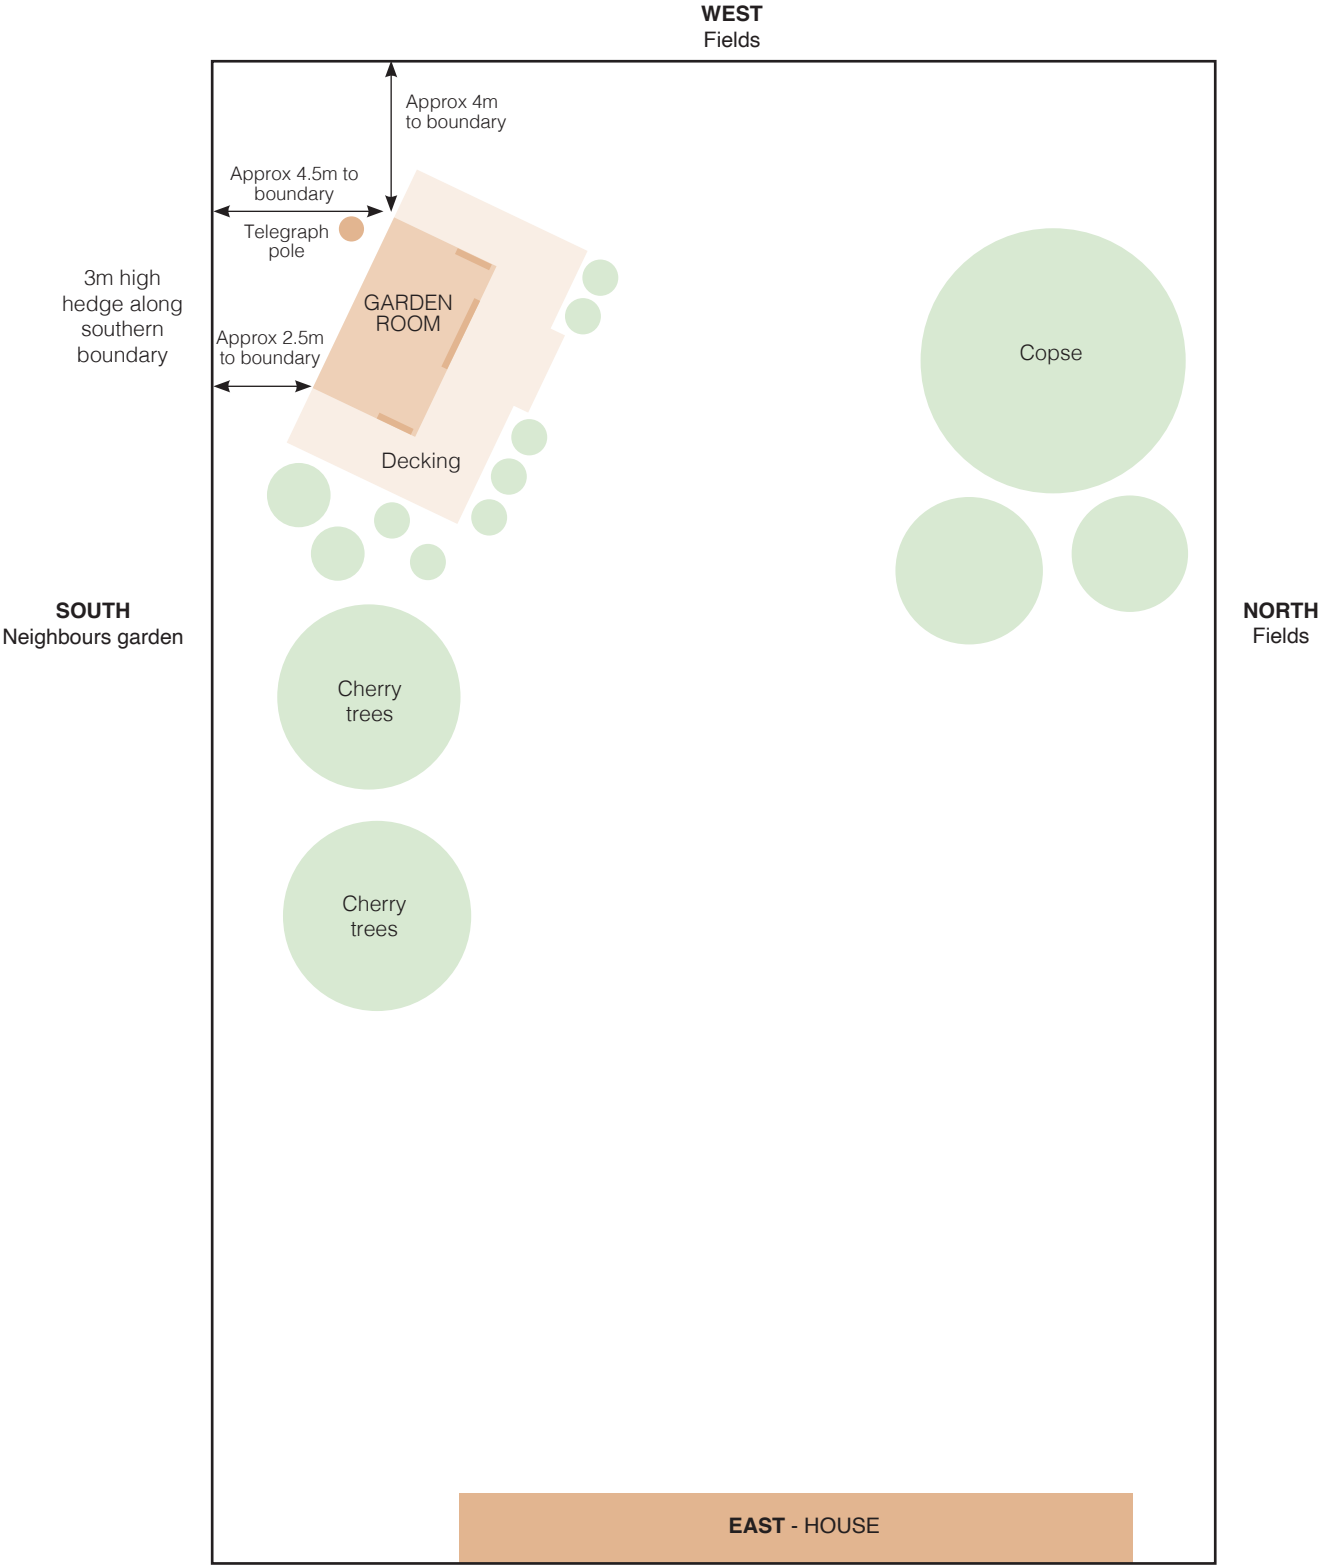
WEST
Fields

Approx 4m to boundary

Approx 4.5m to boundary

Telegraph pole

3m high hedge along southern boundary

GARDEN ROOM

Approx 2.5m to boundary

Decking

Copse

SOUTH
Neighbours garden

NORTH
Fields

Cherry trees

Cherry trees

EAST - HOUSE